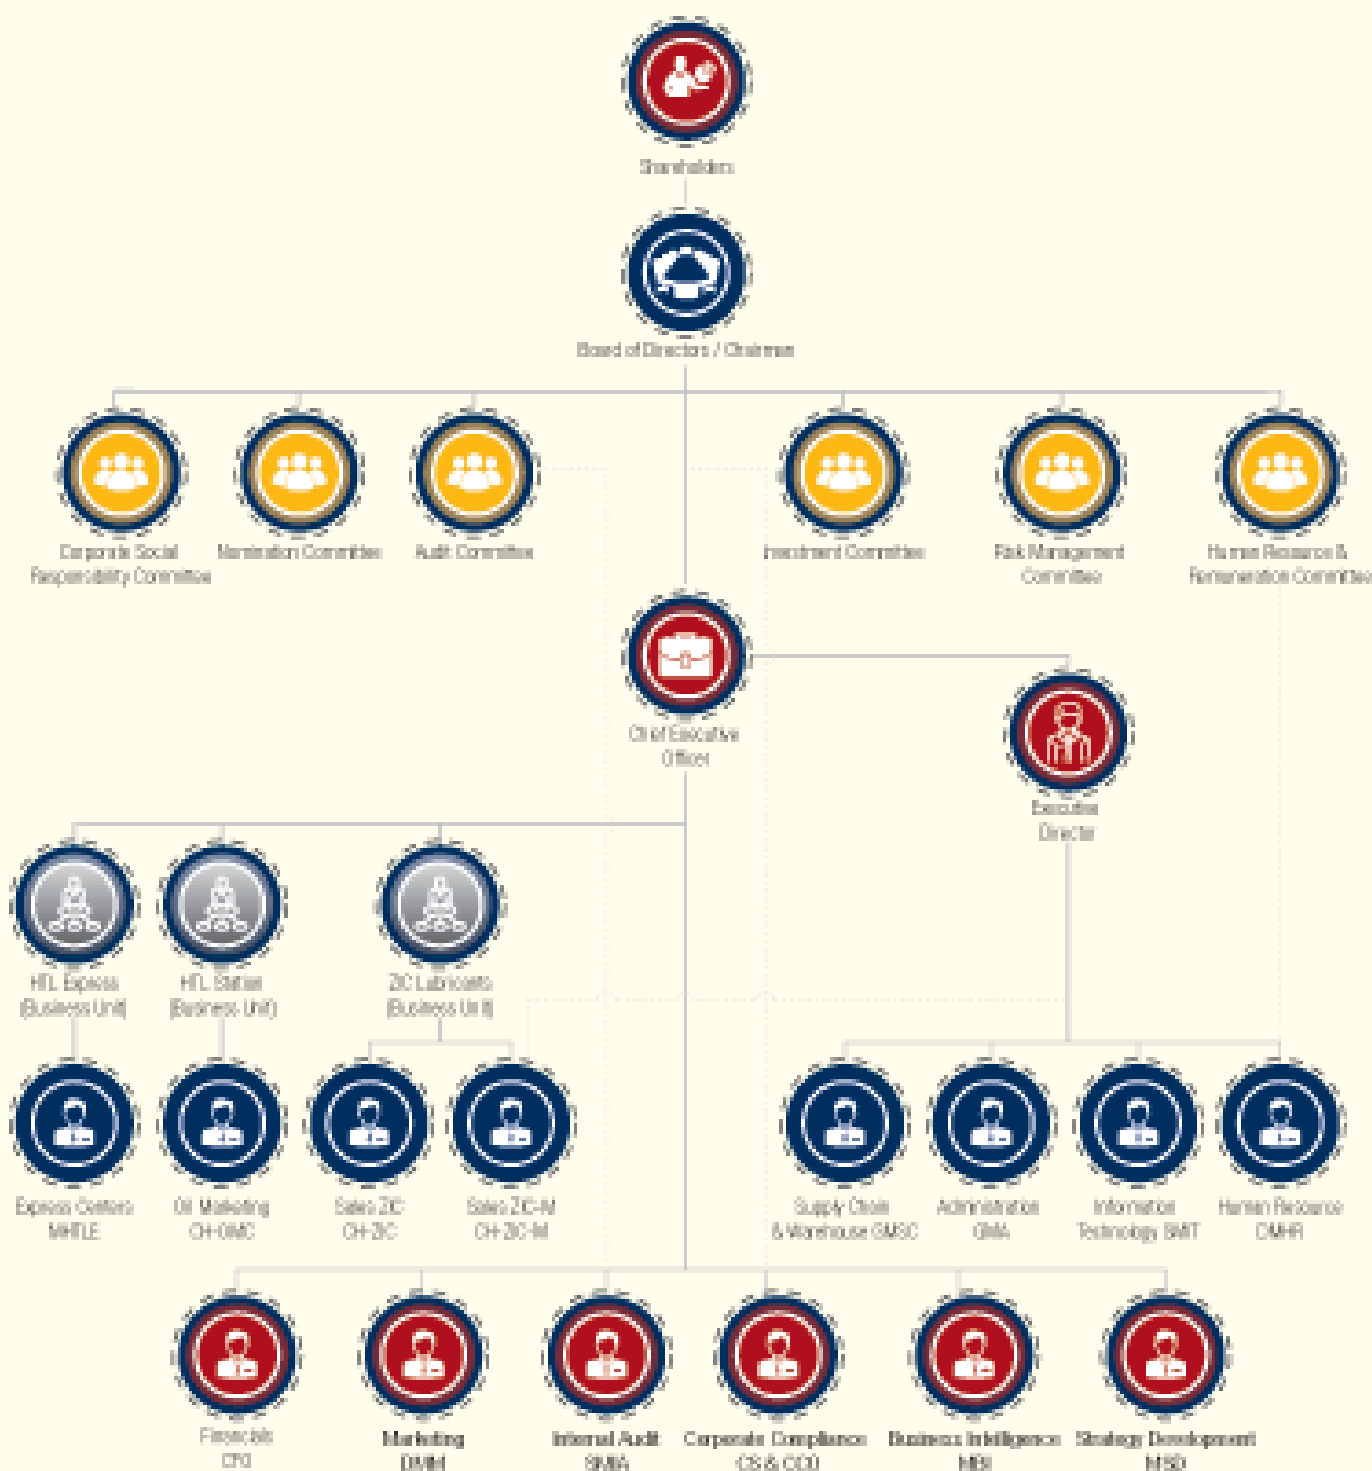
Shareholders

Board of Directors / Chairman

Corporate Social Responsibility Committee

Nomination Committee

Audit Committee

Investment Committee

Risk Management Committee

Human Resource & Remuneration Committee

Chief Executive Officer

Executive Director

HTL Express (Business Unit)

HTL Station (Business Unit)

ZIC Lubricants (Business Unit)

Express Centers MHTLE

Oil Marketing CH-OMC

Sales ZIC CH-ZIC

Sales ZIC-M CH-ZIC-M

Supply Chain & Warehouse GMSC

Administration GMA

Information Technology SMIT

Human Resource DMHR

Financials CFO

Marketing DMM

Internal Audit SMIA

Corporate Compliance CS & CCO

Business Intelligence MBI

Strategy Development MSD